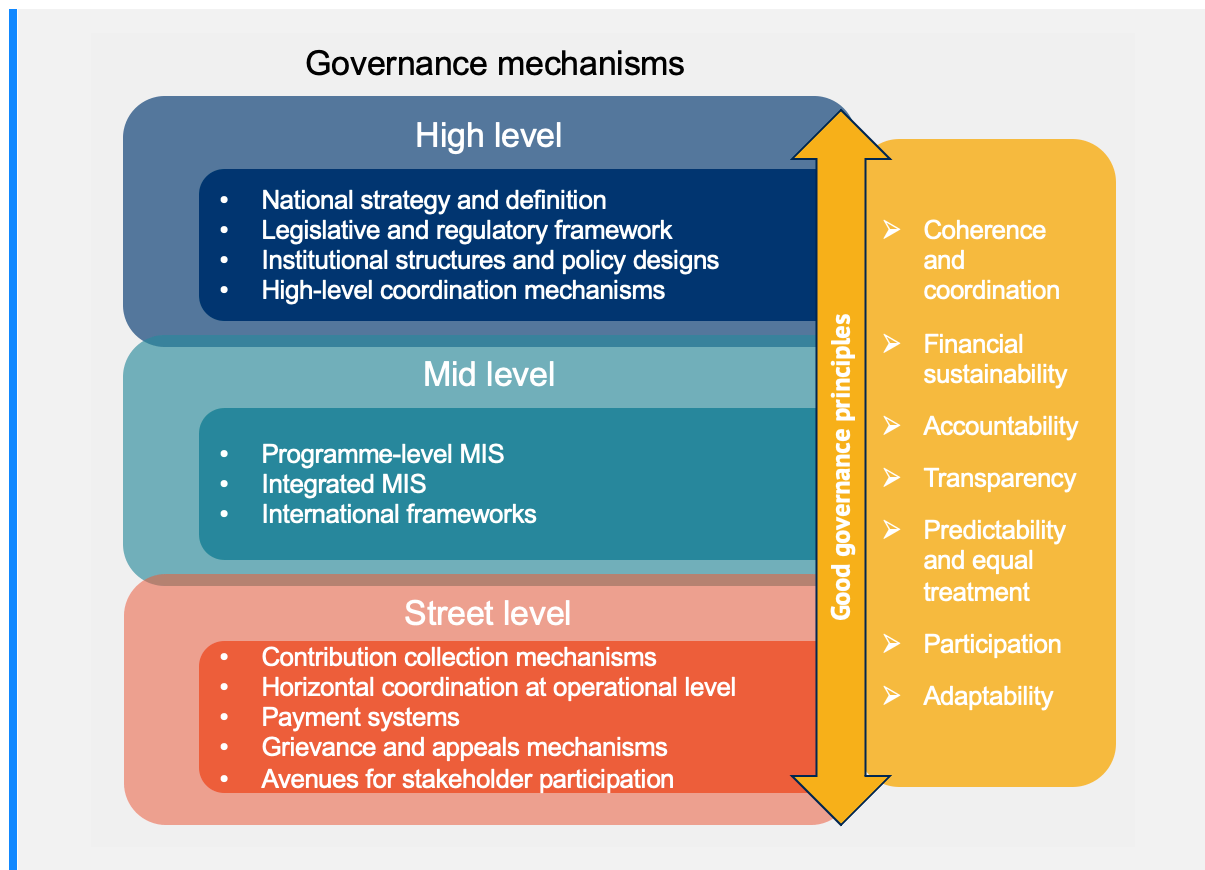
Governance mechanisms

High level

- National strategy and definition
- Legislative and regulatory framework
- Institutional structures and policy designs
- High-level coordination mechanisms

Mid level

- Programme-level MIS
- Integrated MIS
- International frameworks

Street level

- Contribution collection mechanisms
- Horizontal coordination at operational level
- Payment systems
- Grievance and appeals mechanisms
- Avenues for stakeholder participation

Good governance principles

➢ Coherence and coordination
➢ Financial sustainability
➢ Accountability
➢ Transparency
➢ Predictability and equal treatment
➢ Participation
➢ Adaptability